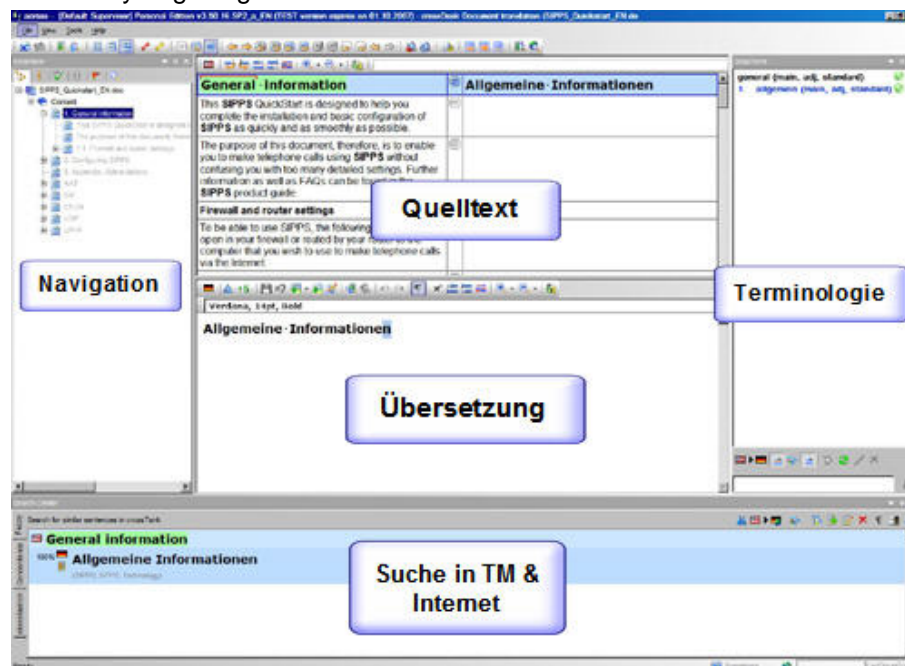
General · Information

Allgemeine · Informationen

This SIPPS QuickStart is designed to help you complete the installation and basic configuration of SIPPS as quickly and as smoothly as possible.

The purpose of this document, therefore, is to enable you to make telephone calls using SIPPS without confusing you with too many detailed settings. Further information as well as FAQs can be found in the SIPPS product guide.

Firewall and router settings

To be able to use SIPPS, the following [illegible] open in your firewall or routed by your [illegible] computer that you wish to use to make telephone calls via the Internet.

Quelltext

general (main, adj, standard)

1 allgemein (main, adj, standard)

Navigation

Terminologie

Verdana, 14pt, bold

Allgemeine · Informationen

Übersetzung

Search for similar sentences in crossTerm

General information

100% Allgemeine Informationen

Suche in TM & Internet